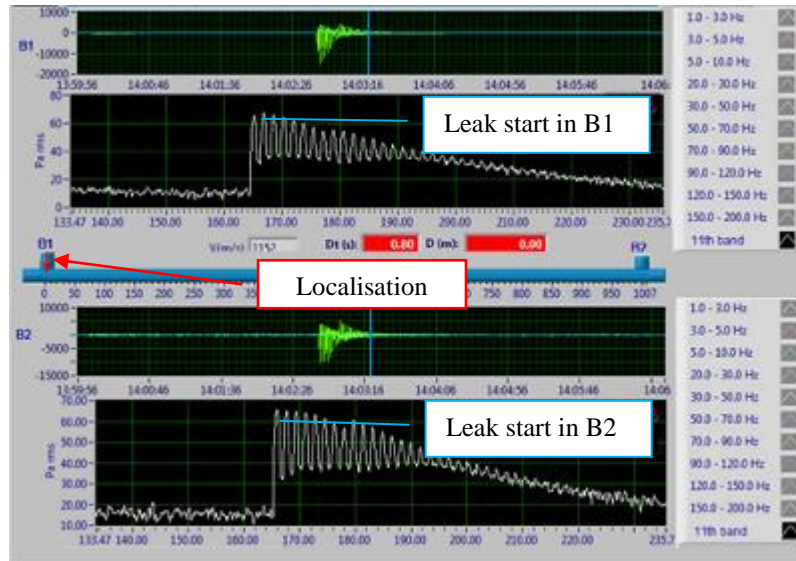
B1

10000
0
-10000
-20000

13:59:56 14:00:46 14:01:36 14:02:26 14:03:16 14:04:06 14:04:56 14:05:46 14:06

80
60
40
20
0

Pa rms

Leak start in B1

133.47 140.00 150.00 160.00 170.00 180.00 190.00 200.00 210.00 220.00 230.00 235.7

1.0 - 3.0 Hz
3.0 - 5.0 Hz
5.0 - 10.0 Hz
20.0 - 30.0 Hz
30.0 - 50.0 Hz
50.0 - 70.0 Hz
70.0 - 90.0 Hz
90.0 - 120.0 Hz
120.0 - 150.0 Hz
150.0 - 200.0 Hz
11th band

B1

V(m/s) 1152

Dt (s): 0.00

D (m): 0.00

B7

Localisation

0 50 100 150 200 250 300 350 750 800 850 900 950 1007

B2

10000
0
-5000
-15000

13:59:56 14:00:46 14:01:36 14:02:26 14:03:16 14:04:06 14:04:56 14:05:46 14:06

70.00
60.00
50.00
40.00
30.00
20.00
10.00

Pa rms

Leak start in B2

133.47 140.00 150.00 160.00 170.00 180.00 190.00 200.00 210.00 220.00 235.7

1.0 - 3.0 Hz
3.0 - 5.0 Hz
5.0 - 10.0 Hz
20.0 - 30.0 Hz
30.0 - 50.0 Hz
50.0 - 70.0 Hz
70.0 - 90.0 Hz
90.0 - 120.0 Hz
120.0 - 150.0 Hz
150.0 - 200.0 Hz
11th band